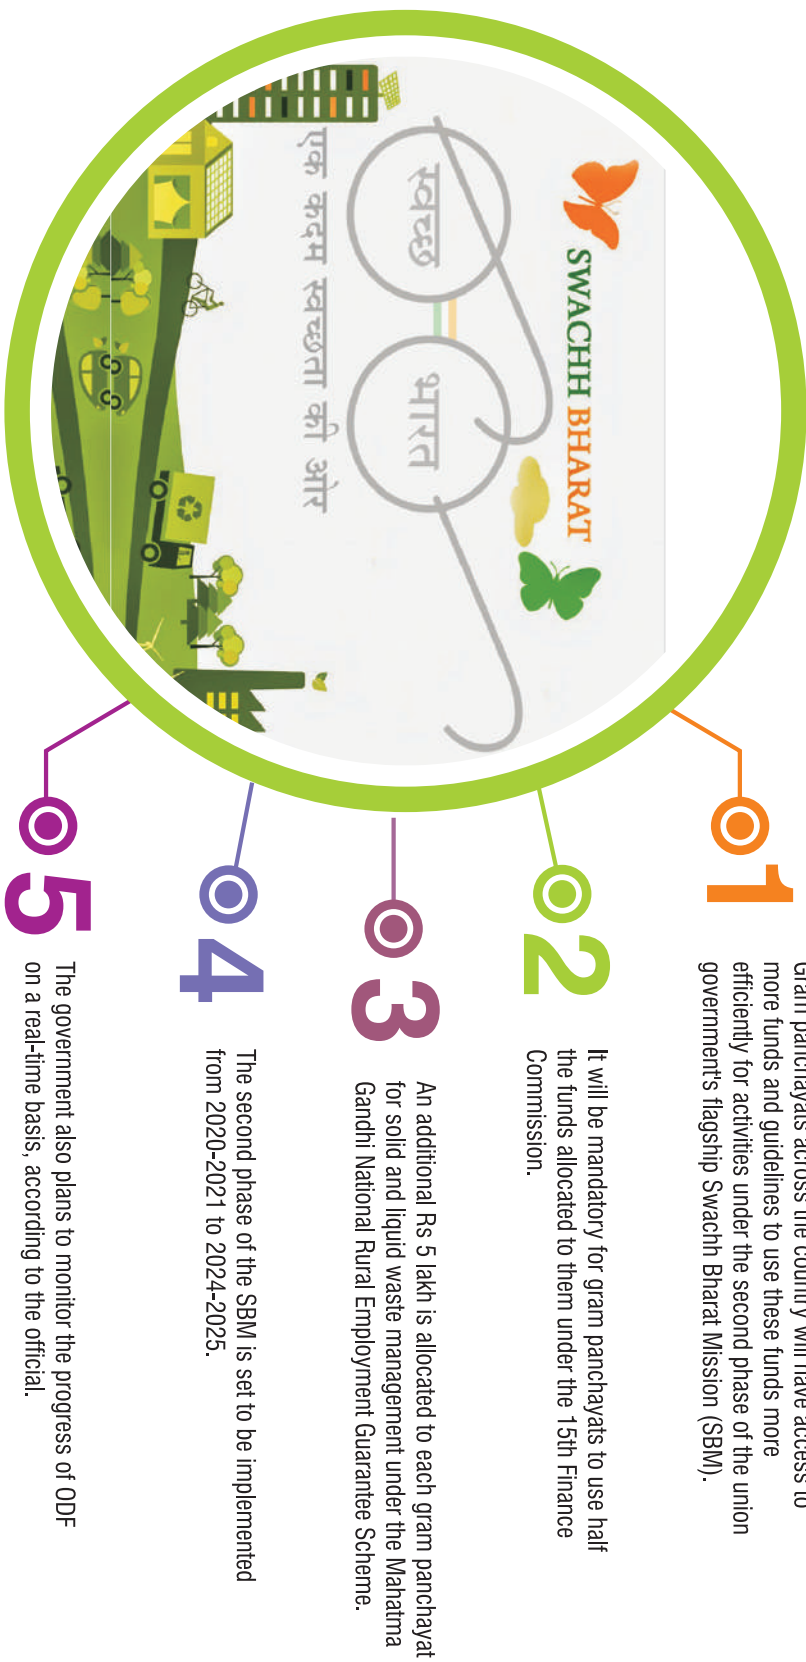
SWACHH BHARAT

स्वच्छ भारत

एक कदम स्वच्छता की ओर

1

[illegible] panchayats across the country will have access to more funds and guidelines to use these funds more efficiently for activities under the second phase of the union government's flagship Swachh Bharat Mission (SBM).

2

It will be mandatory for gram panchayats to use half the funds allocated to them under the 15th Finance Commission.

3

An additional Rs 5 lakh is allocated to each gram panchayat for solid and liquid waste management under the Mahatma Gandhi National Rural Employment Guarantee Scheme.

4

The second phase of the SBM is set to be implemented from 2020-2021 to 2024-2025.

5

The government also plans to monitor the progress of ODF on a real-time basis, according to the official.